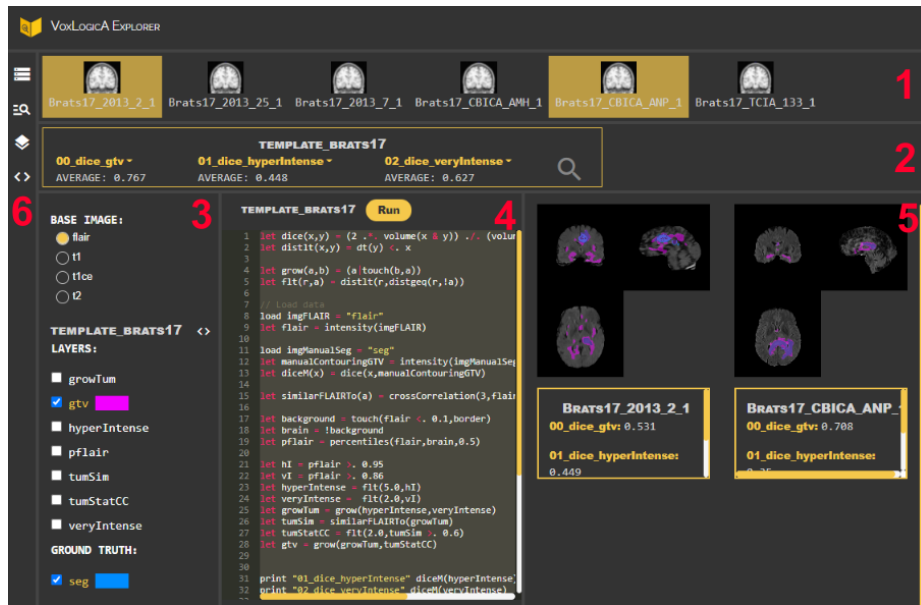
VoxLogicA Explorer

Brats17_2013_2_1 Brats17_2013_25_1 Brats17_2013_7_1 Brats17_CBICA_AMH_1 Brats17_CBICA_ANP_1 Brats17_TCIA_133_1

1

TEMPLATE_BRATS17

00_dice_gtv
AVERAGE: 0.767

01_dice_hyperIntense
AVERAGE: 0.448

02_dice_veryIntense
AVERAGE: 0.627

2

6

BASE IMAGE:

3

flair
t1
t1ce
t2

TEMPLATE_BRATS17 <>

LAYERS:

growTum
gtv
hyperIntense
pflair
tumSim
tumStatCC
veryIntense

GROUND TRUTH:

seg

TEMPLATE_BRATS17 Run

4

1 let dice(x,y) = (2 .*. volume(x & y)) ./. (volum
2 let distlt(x,y) = dt(y) .<. x
3
4 let grow(a,b) = (a|touch(b,a))
5 let flt(r,a) = distlt(r,distgeq(r,!a))
6
7 // Load data
8 load imgFLAIR = "flair"
9 let flair = intensity(imgFLAIR)
10
11 load imgManualSeg = "seg"
12 let manualContouringGTV = intensity(imgManualSeg
13 let diceM(x) = dice(x,manualContouringGTV)
14
15 let similarFLAIRTo(a) = crossCorrelation(3,flair
16
17 let background = touch(flair .<. 0.1,border)
18 let brain = !background
19 let pflair = percentiles(flair,brain,0.5)
20
21 let hI = pflair .>. 0.95
22 let vI = pflair .>. 0.86
23 let hyperIntense = flt(5.0,hI)
24 let veryIntense = flt(2.0,vI)
25 let growTum = grow(hyperIntense,veryIntense)
26 let tumSim = similarFLAIRTo(growTum)
27 let tumStatCC = flt(2.0,tumSim .>. 0.6)
28 let gtv = grow(growTum,tumStatCC)
29
30
31 print "01_dice_hyperIntense" diceM(hyperIntense)
32 print "02_dice_veryIntense" diceM(veryIntense)

5

Brats17_2013_2_1
00_dice_gtv: 0.531
01_dice_hyperIntense:
0.449

Brats17_CBICA_ANP_
00_dice_gtv: 0.708
01_dice_hyperIntense:
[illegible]